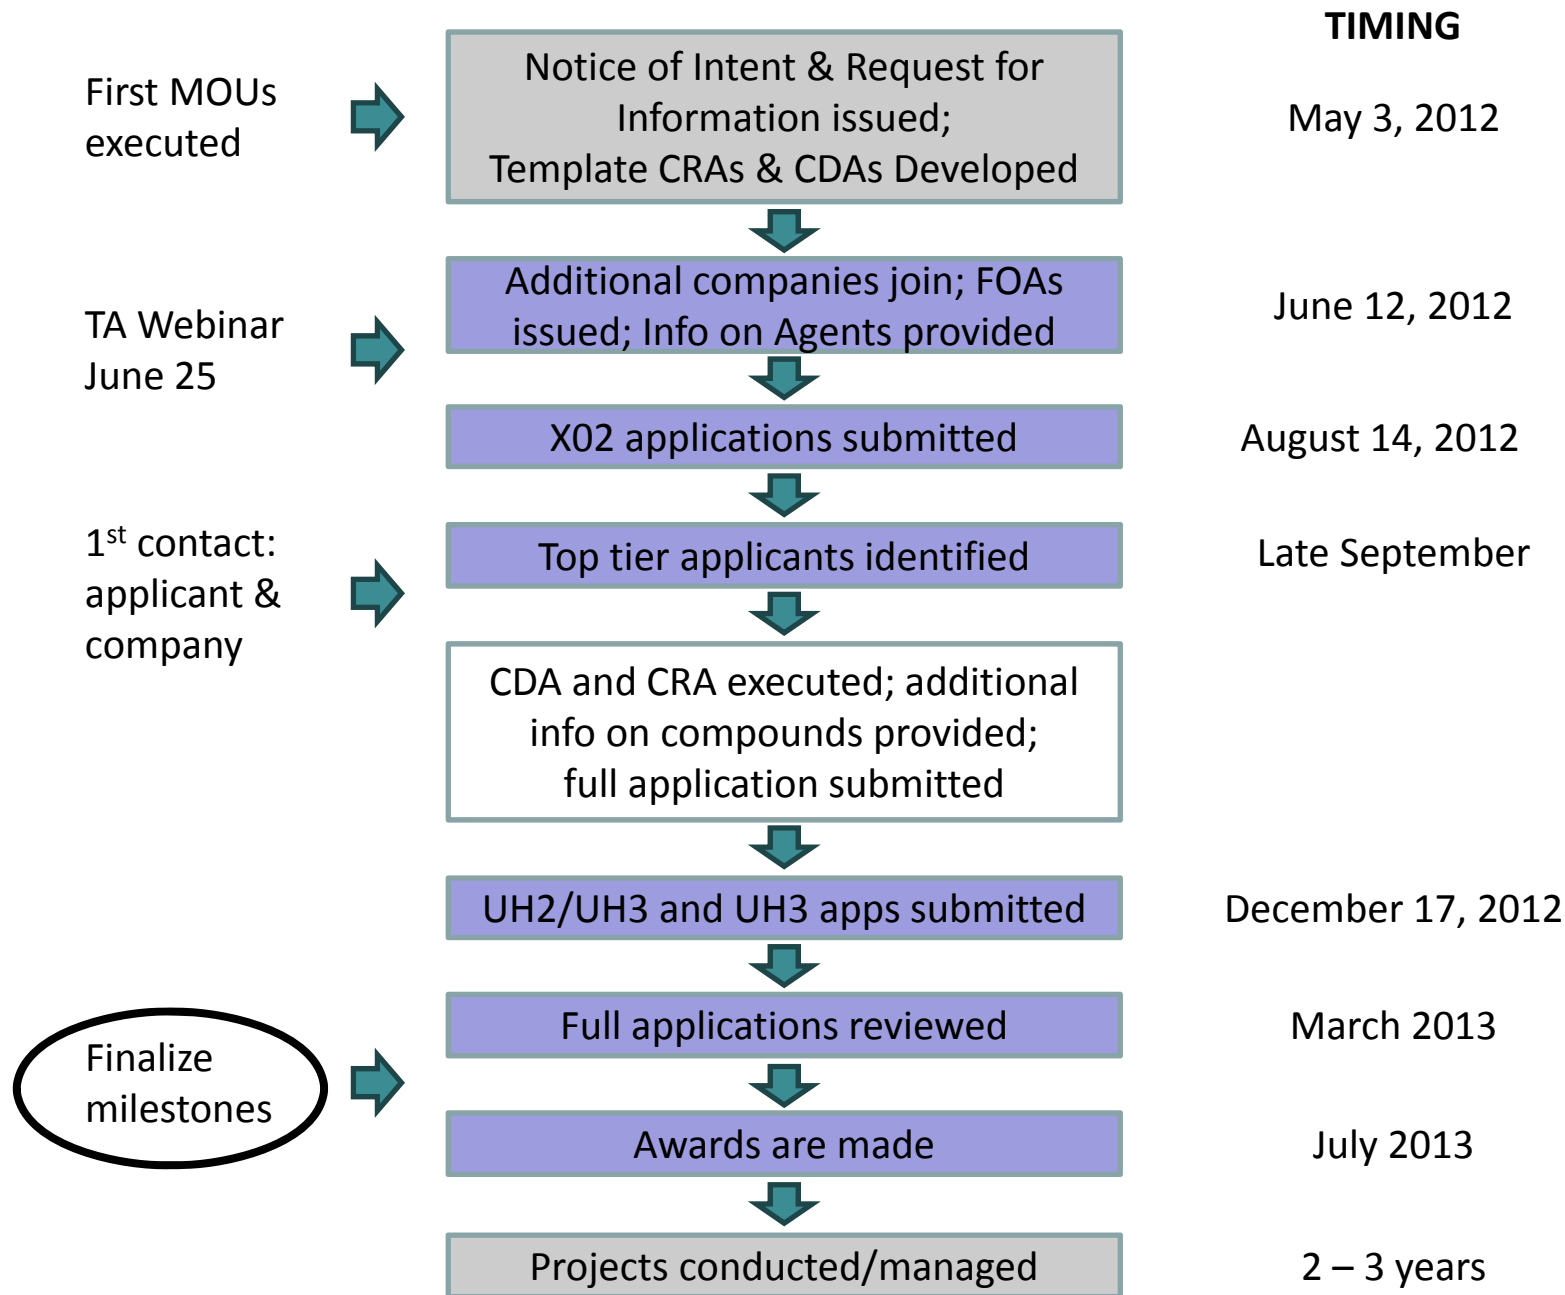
TIMING

First MOUs executed

Notice of Intent & Request for Information issued;
Template CRAs & CDAs Developed

May 3, 2012

TA Webinar June 25

Additional companies join; FOAs issued; Info on Agents provided

June 12, 2012

X02 applications submitted

August 14, 2012

1$^{st}$ contact: applicant & company

Top tier applicants identified

Late September

CDA and CRA executed; additional info on compounds provided;
full application submitted

UH2/UH3 and UH3 apps submitted

December 17, 2012

Finalize milestones

Full applications reviewed

March 2013

Awards are made

July 2013

Projects conducted/managed

2 – 3 years